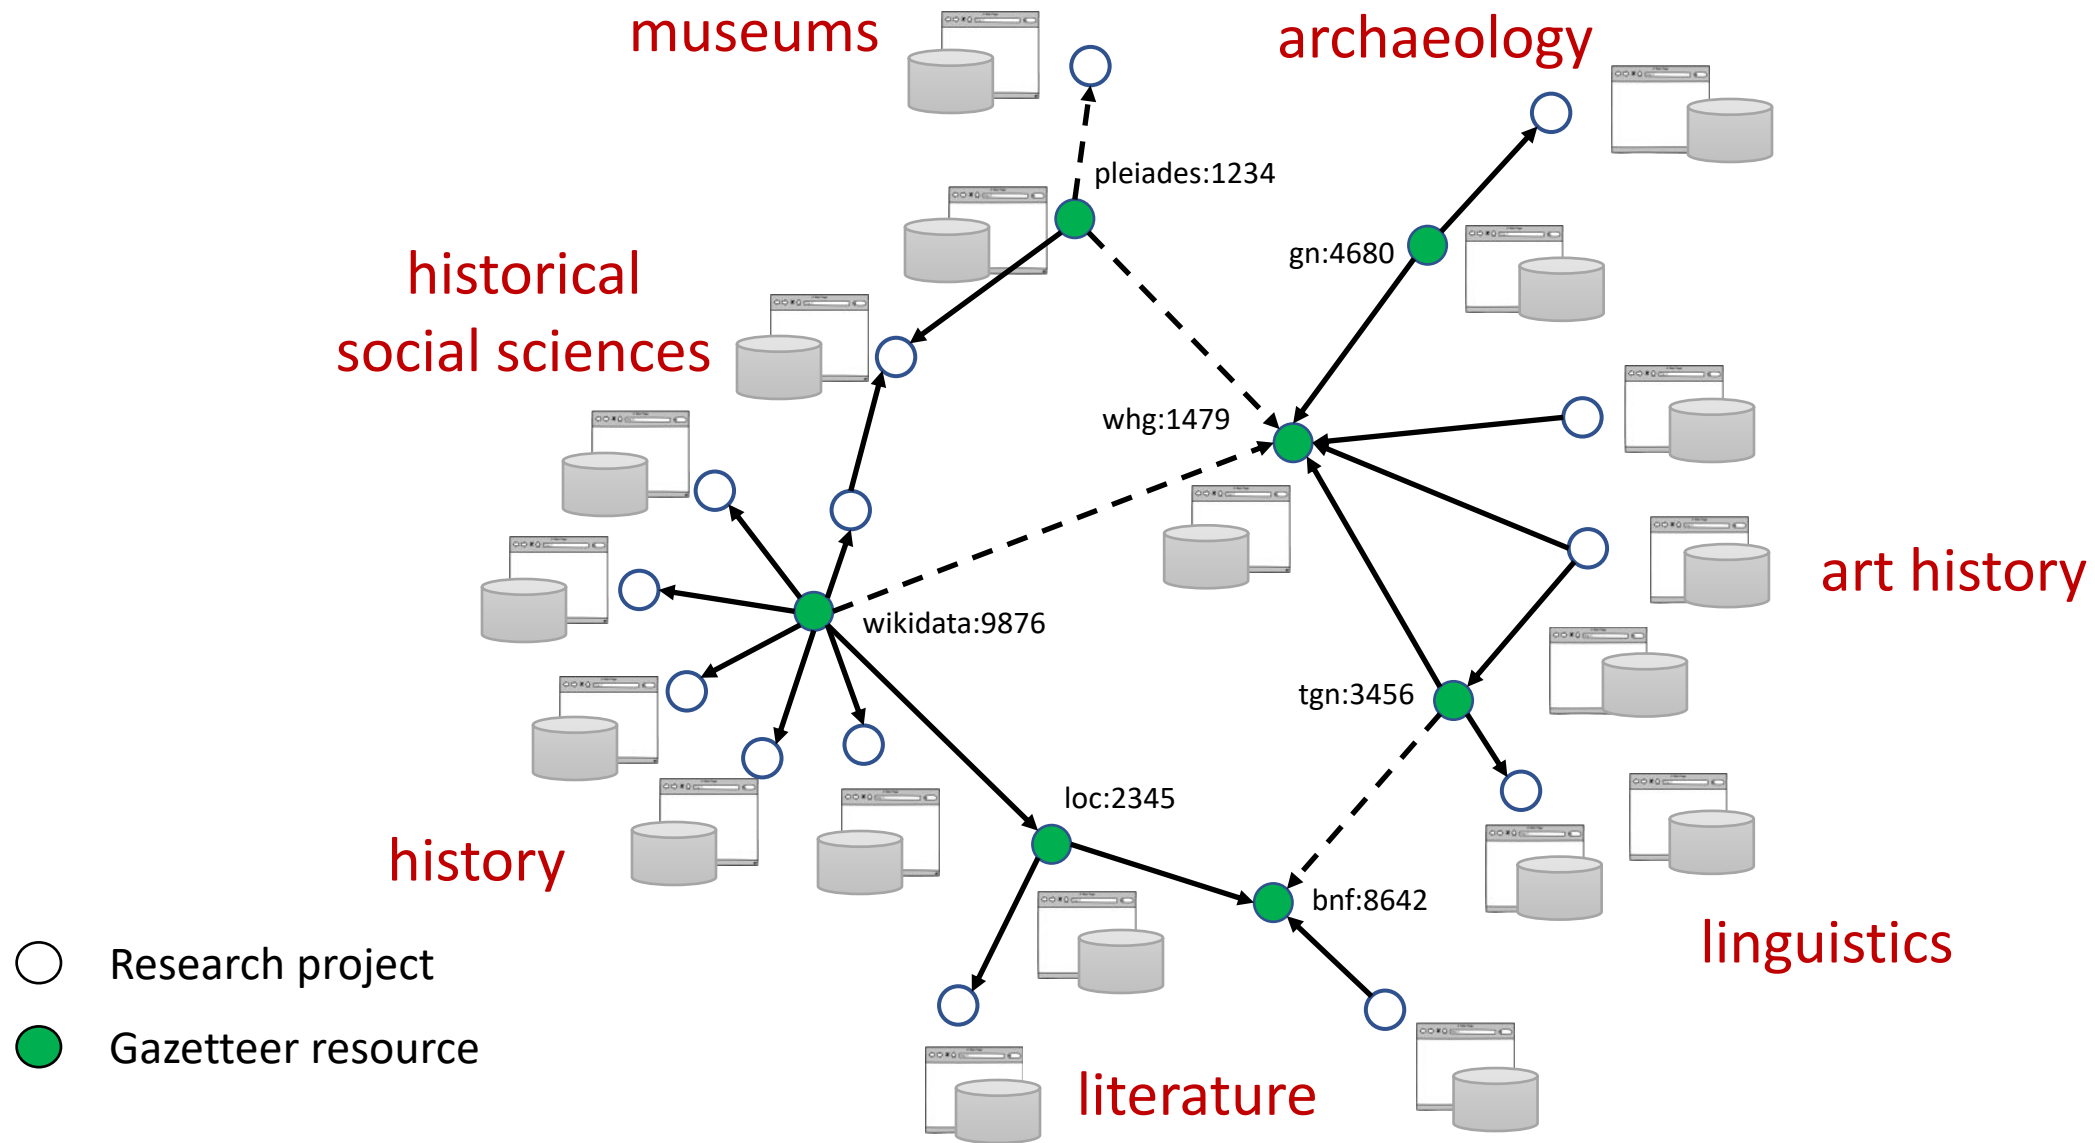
museums

archaeology

pleiades:1234

gn:4680

historical social sciences

whg:1479

art history

wikidata:9876

tgn:3456

loc:2345

history

bnf:8642

linguistics

Research project

Gazetteer resource

literature